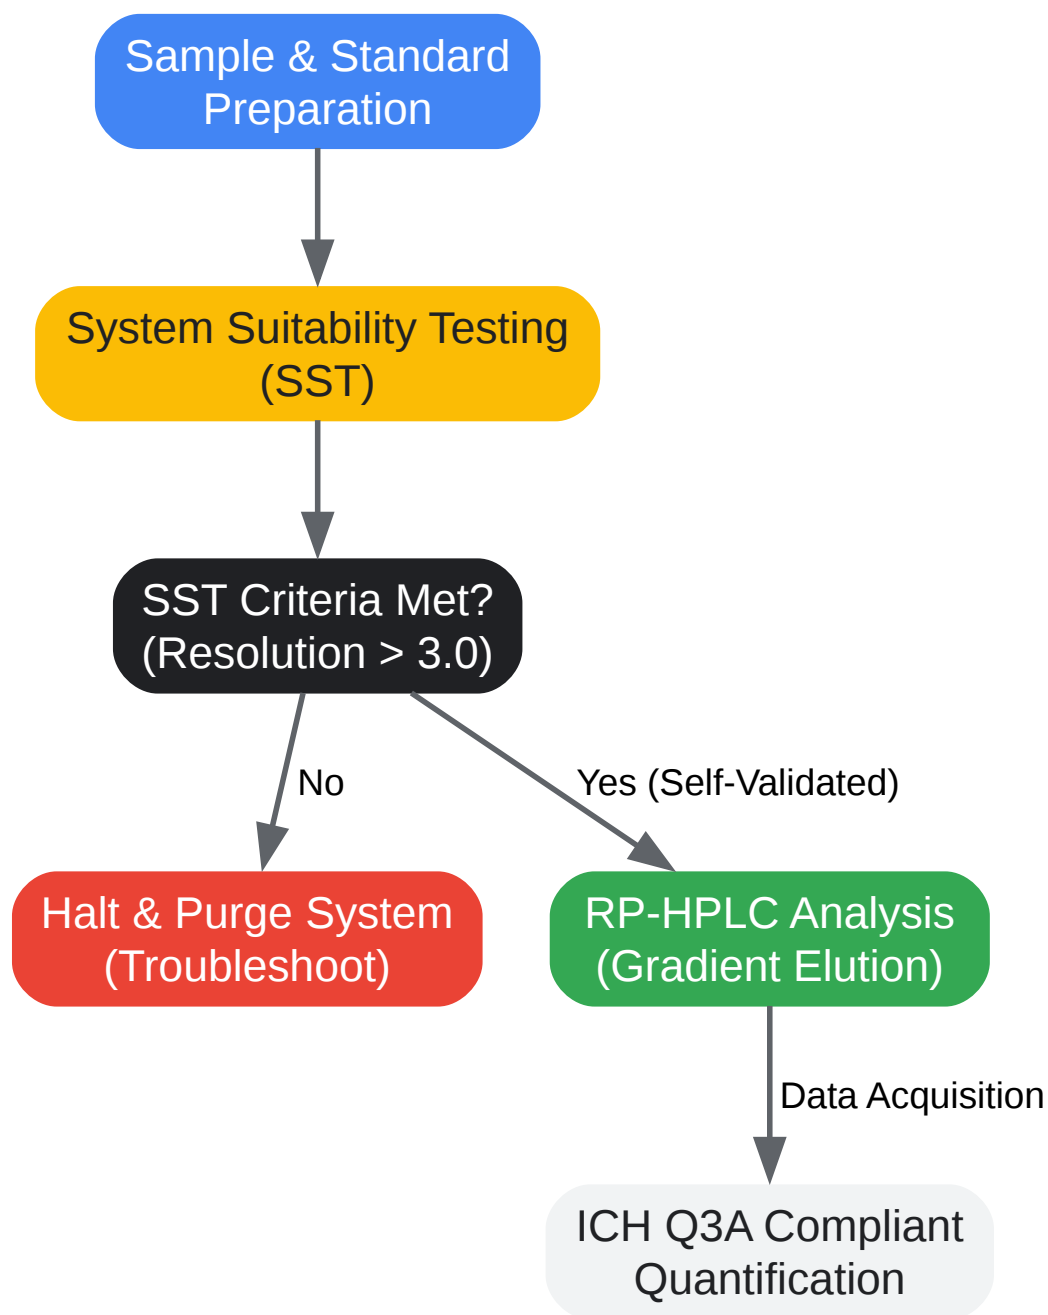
Sample & Standard Preparation

System Suitability Testing (SST)

SST Criteria Met? (Resolution > 3.0)

No

Yes (Self-Validated)

Halt & Purge System (Troubleshoot)

RP-HPLC Analysis (Gradient Elution)

Data Acquisition

ICH Q3A Compliant Quantification